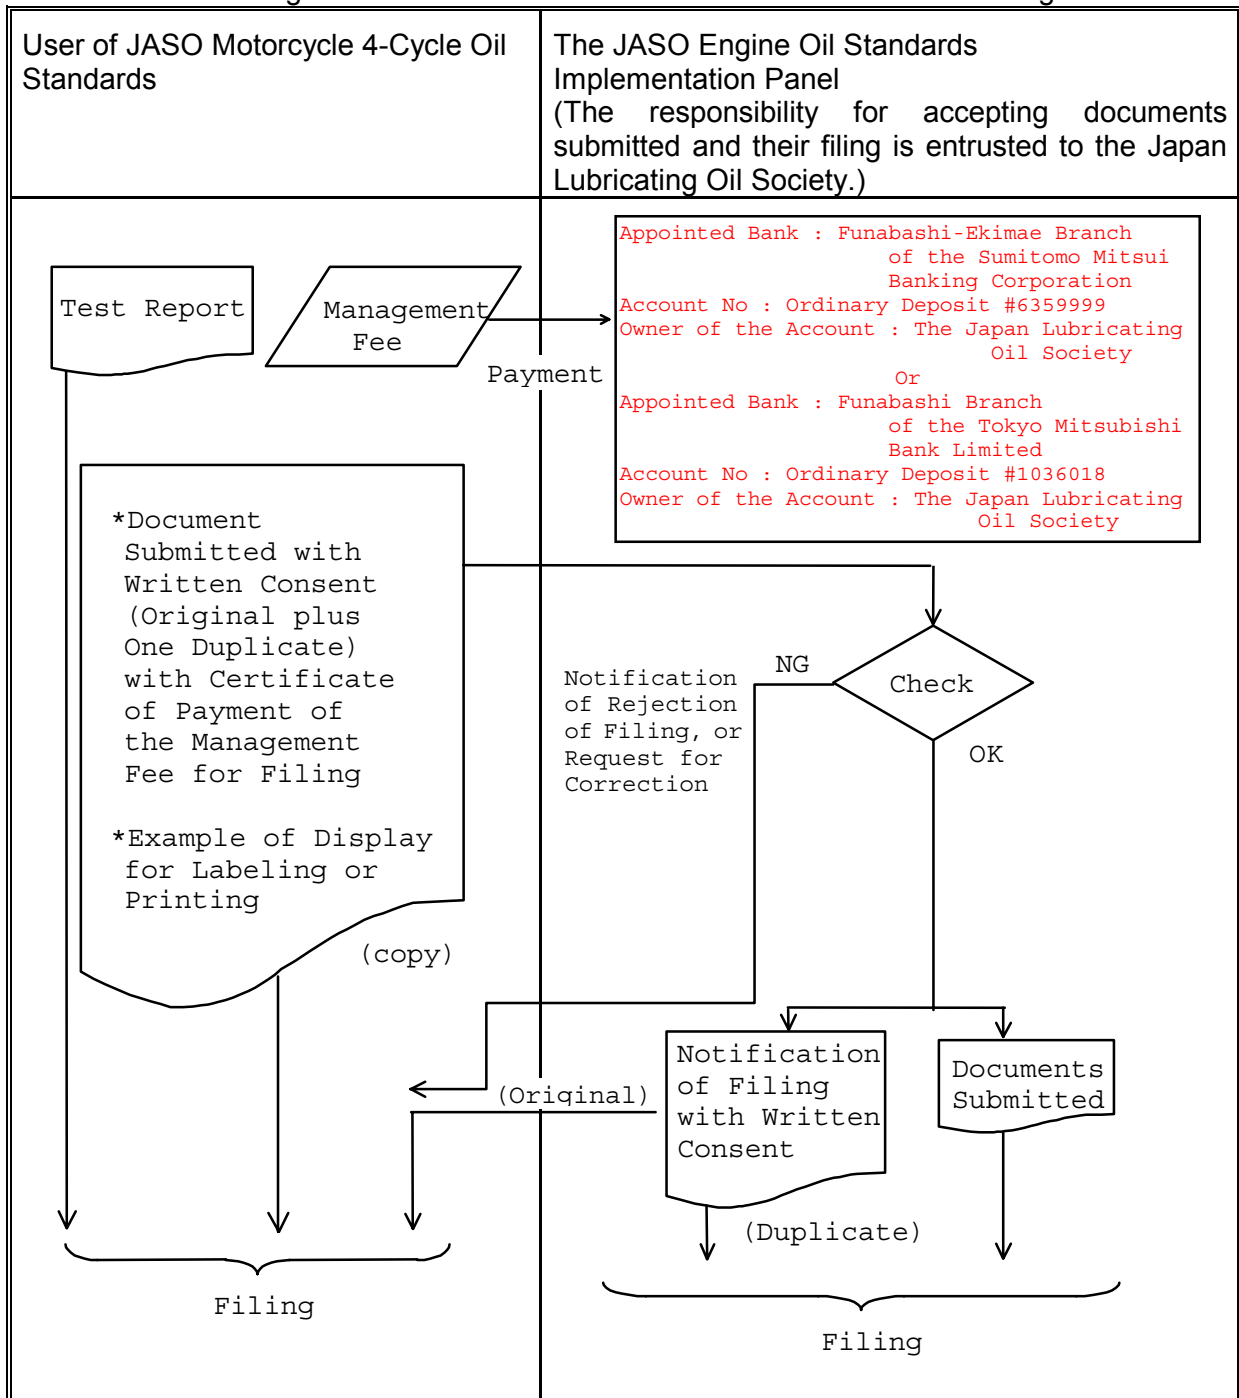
| User of JASO Motorcycle 4-Cycle Oil Standards | The JASO Engine Oil Standards Implementation Panel (The responsibility for accepting documents submitted and their filing is entrusted to the Japan Lubricating Oil Society.) |
|---|---|

Test Report

Management Fee

Payment

Appointed Bank : Funabashi-Ekimae Branch of the Sumitomo Mitsui Banking Corporation
Account No : Ordinary Deposit #6359999
Owner of the Account : The Japan Lubricating Oil Society
Or
Appointed Bank : Funabashi Branch of the Tokyo Mitsubishi Bank Limited
Account No : Ordinary Deposit #1036018
Owner of the Account : The Japan Lubricating Oil Society

*Document Submitted with Written Consent (Original plus One Duplicate) with Certificate of Payment of the Management Fee for Filing

*Example of Display for Labeling or Printing

(copy)

Notification of Rejection of Filing, or Request for Correction

NG

Check

OK

(Original)

Notification of Filing with Written Consent

Documents Submitted

(Duplicate)

Filing

Filing